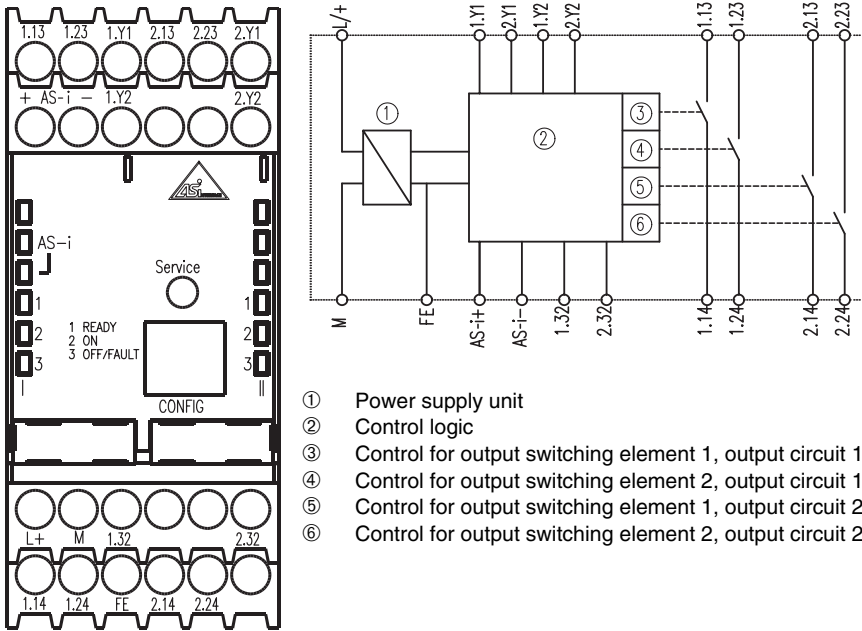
1.13 1.23 1.Y1 2.13 2.23 2.Y1

+ AS-i − 1.Y2 2.Y2

AS-i

Service

1
2
3

1 READY
2 ON
3 OFF/FAULT

1
2
3

I

II

CONFIG

L+ M 1.32 2.32

1.14 1.24 FE 2.14 2.24

L/+ 1.Y1 2.Y1 1.Y2 2.Y2 1.13 1.23 2.13 2.23

①
②
③
④
⑤
⑥

M FE AS-i+ AS-i− 1.32 2.32 1.14 1.24 2.14 2.24

① Power supply unit
② Control logic
③ Control for output switching element 1, output circuit 1
④ Control for output switching element 2, output circuit 1
⑤ Control for output switching element 1, output circuit 2
⑥ Control for output switching element 2, output circuit 2